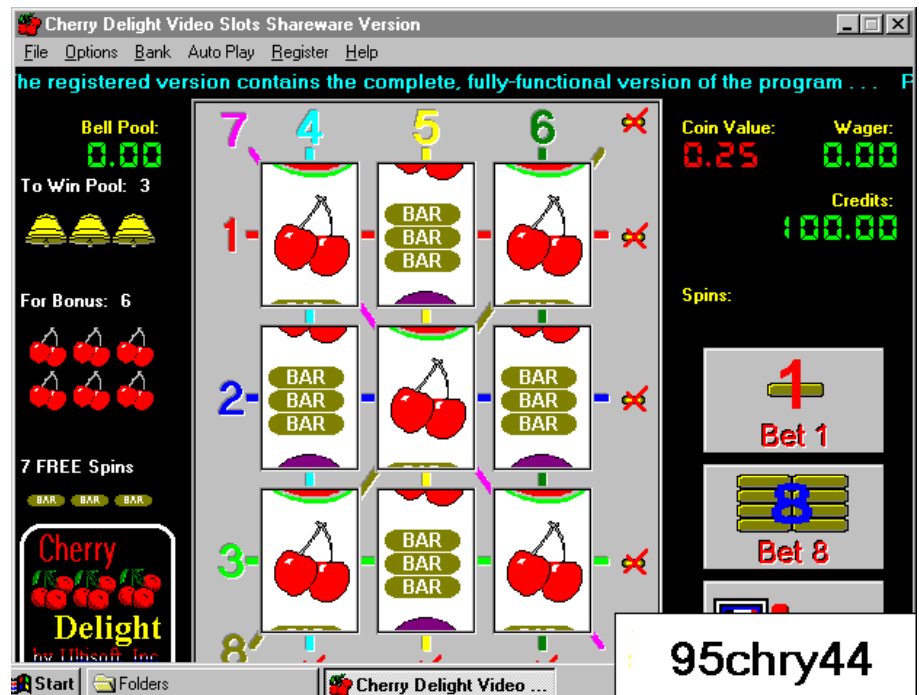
Cherry Delight Video Slots Shareware Version

File Options Bank Auto Play Register Help

he registered version contains the complete, fully-functional version of the program . . . P

Bell Pool:
0.00

To Win Pool: 3

For Bonus: 6

7 FREE Spins

BAR BAR BAR

Cherry
Delight
by Ultisoft, Inc

7 4 5 6

1
2
3
8

BAR
BAR
BAR

BAR
BAR
BAR

BAR
BAR
BAR

BAR
BAR
BAR

Coin Value:
0.25

Wager:
0.00

Credits:
100.00

Spins:

1
Bet 1

8
Bet 8

95chry44

Start Folders Cherry Delight Video ...